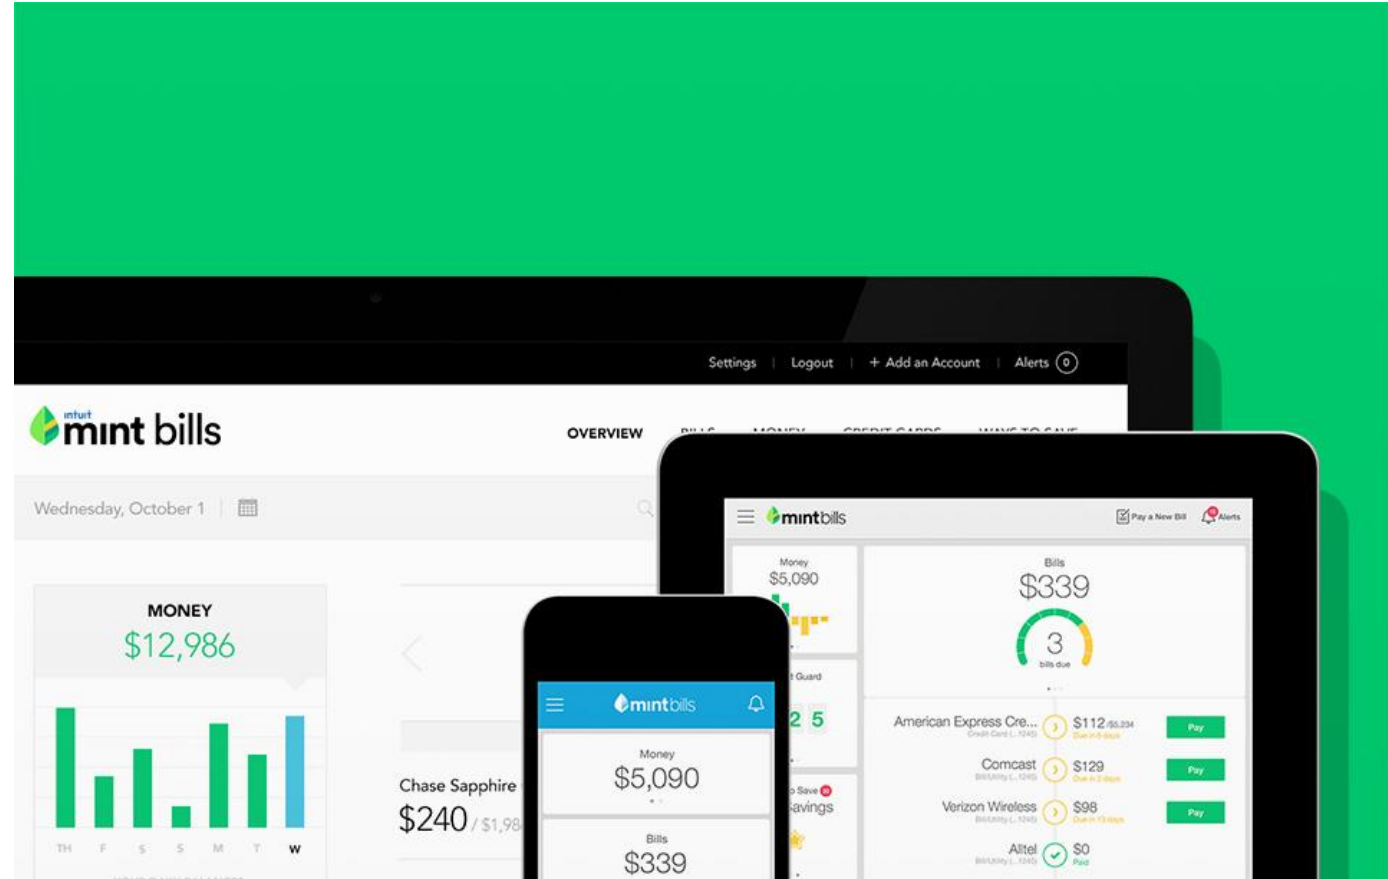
Settings | Logout | + Add an Account | Alerts 0

intuit mint bills

OVERVIEW

Wednesday, October 1

MONEY
$12,986

TH F S S M T W

Chase Sapphire
$240 / $1,98

mintbills

Money
$5,090

Bills
$339

mintbills

Pay a New Bill

Alerts

Money
$5,090

Bills
$339

3
bills due

Guard

2 5

Save
avings

American Express Cre... $112 /$5,234 Pay

Comcast $129 Pay

Verizon Wireless $98 Pay

Alltel $0
Paid